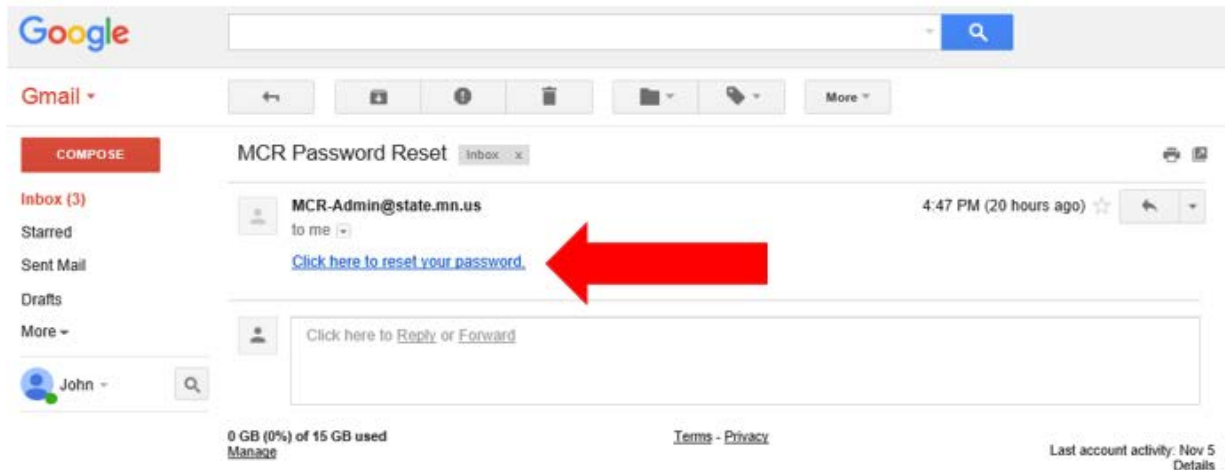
Google

Gmail ▾

More ▾

COMPOSE

Inbox (3)
Starred
Sent Mail
Drafts
More ▾

John ▾

MCR Password Reset Inbox x

MCR-Admin@state.mn.us
to me

4:47 PM (20 hours ago)

Click here to reset your password.

Click here to Reply or Forward

0 GB (0%) of 15 GB used
Manage

Terms - Privacy

Last account activity: Nov 5
Details